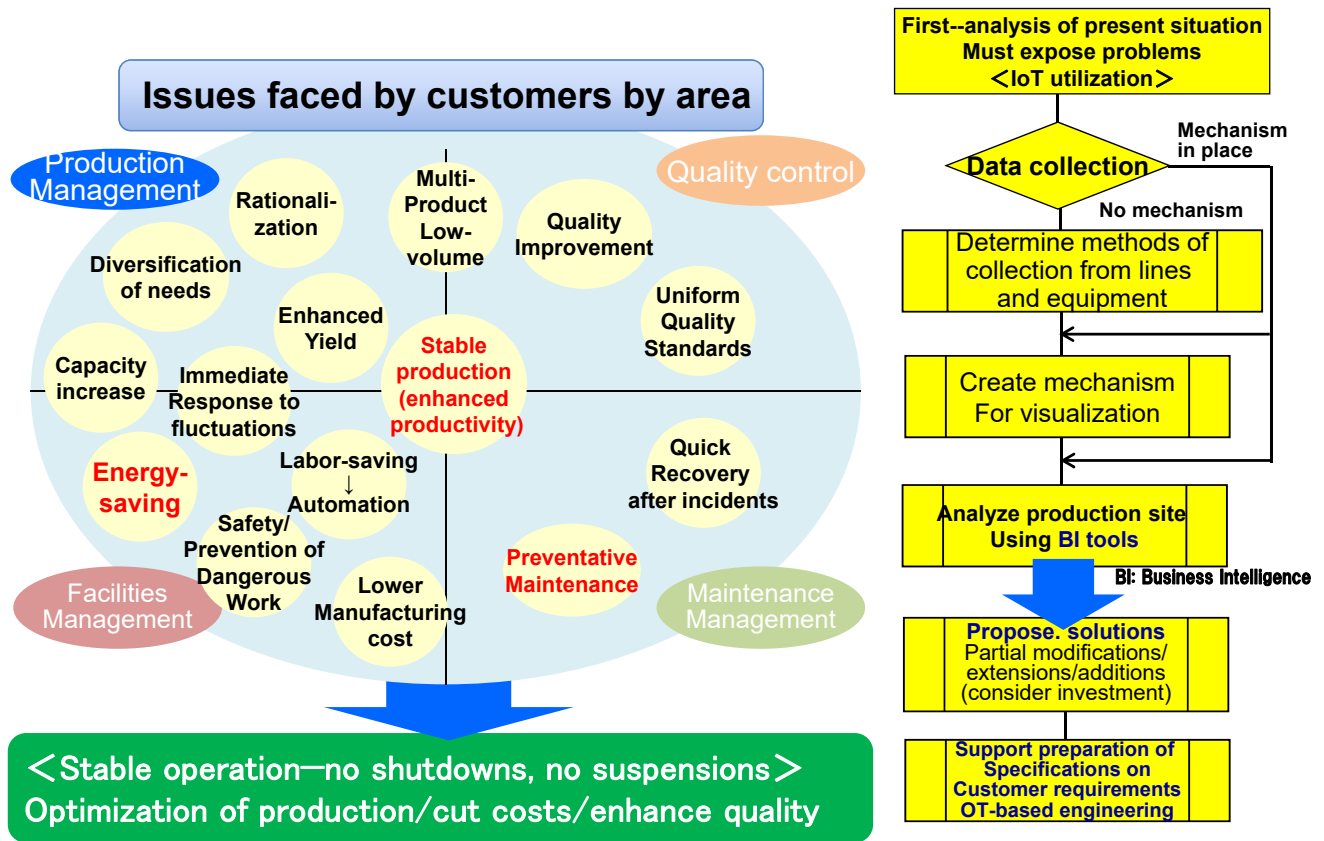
Issues faced by customers by area

Production Management

Quality control

Rationalization

Multi-Product Low-volume

Quality Improvement

Diversification of needs

Enhanced Yield

Uniform Quality Standards

Capacity increase

Immediate Response to fluctuations

Stable production (enhanced productivity)

Energy-saving

Labor-saving
↓
Automation

Quick Recovery after incidents

Safety/ Prevention of Dangerous Work

Preventative Maintenance

Facilities Management

Lower Manufacturing cost

Maintenance Management

＜Stable operation—no shutdowns, no suspensions＞
Optimization of production/cut costs/enhance quality

First--analysis of present situation
Must expose problems
＜IoT utilization＞

Data collection

Mechanism in place

No mechanism

Determine methods of collection from lines and equipment

Create mechanism For visualization

Analyze production site Using BI tools

BI: Business Intelligence

Propose. solutions
Partial modifications/ extensions/additions (consider investment)

Support preparation of Specifications on Customer requirements OT-based engineering